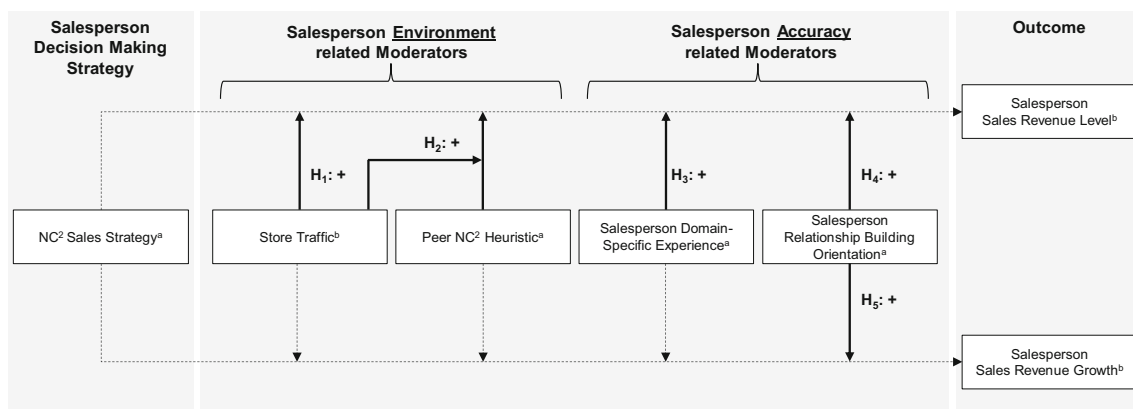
Salesperson Decision Making Strategy

Salesperson Environment related Moderators

Salesperson Accuracy related Moderators

Outcome

Salesperson Sales Revenue Level$^{b}$

$H_2$: +

$H_1$: +

$H_3$: +

$H_4$: +

NC$^{2}$ Sales Strategy$^{a}$

Store Traffic$^{b}$

Peer NC$^{2}$ Heuristic$^{a}$

Salesperson Domain-Specific Experience$^{a}$

Salesperson Relationship Building Orientation$^{a}$

$H_5$: +

Salesperson Sales Revenue Growth$^{b}$